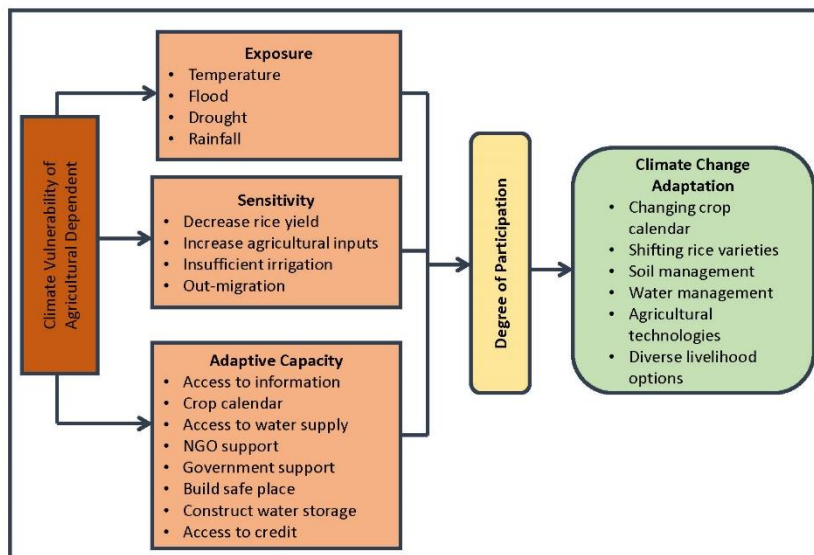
Climate Vulnerability of Agricultural Dependent

Exposure
• Temperature
• Flood
• Drought
• Rainfall

Sensitivity
• Decrease rice yield
• Increase agricultural inputs
• Insufficient irrigation
• Out-migration

Adaptive Capacity
• Access to information
• Crop calendar
• Access to water supply
• NGO support
• Government support
• Build safe place
• Construct water storage
• Access to credit

Degree of Participation

Climate Change Adaptation
• Changing crop calendar
• Shifting rice varieties
• Soil management
• Water management
• Agricultural technologies
• Diverse livelihood options